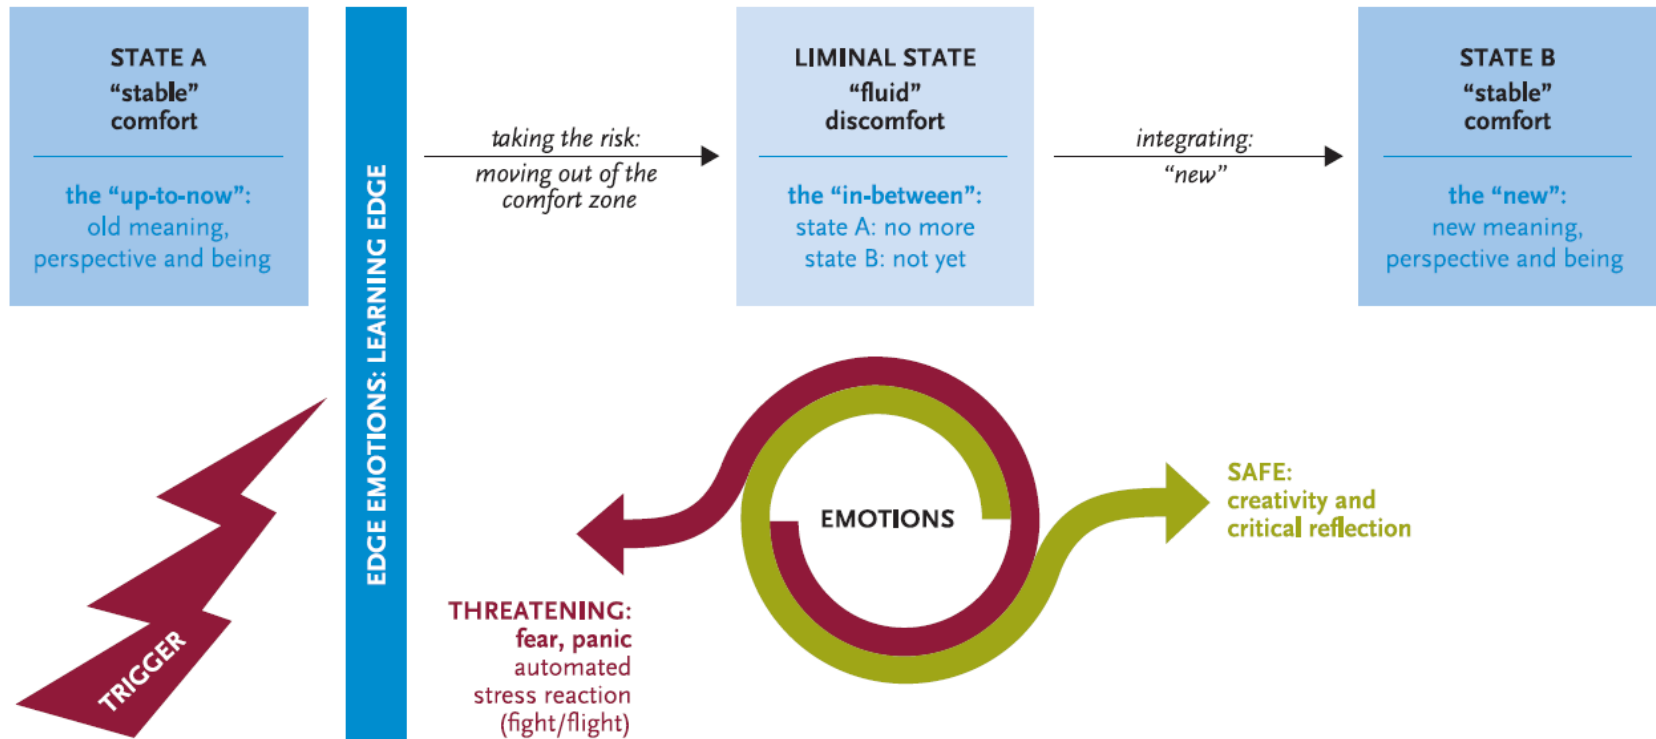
STATE A
“stable”
comfort

the “up-to-now”:
old meaning,
perspective and being

EDGE EMOTIONS: LEARNING EDGE

taking the risk:
moving out of the comfort zone

LIMINAL STATE
“fluid”
discomfort

the “in-between”:
state A: no more
state B: not yet

integrating:
“new”

STATE B
“stable”
comfort

the “new”:
new meaning,
perspective and being

TRIGGER

EMOTIONS

SAFE:
creativity and
critical reflection

THREATENING:
fear, panic
automated
stress reaction
(fight/flight)